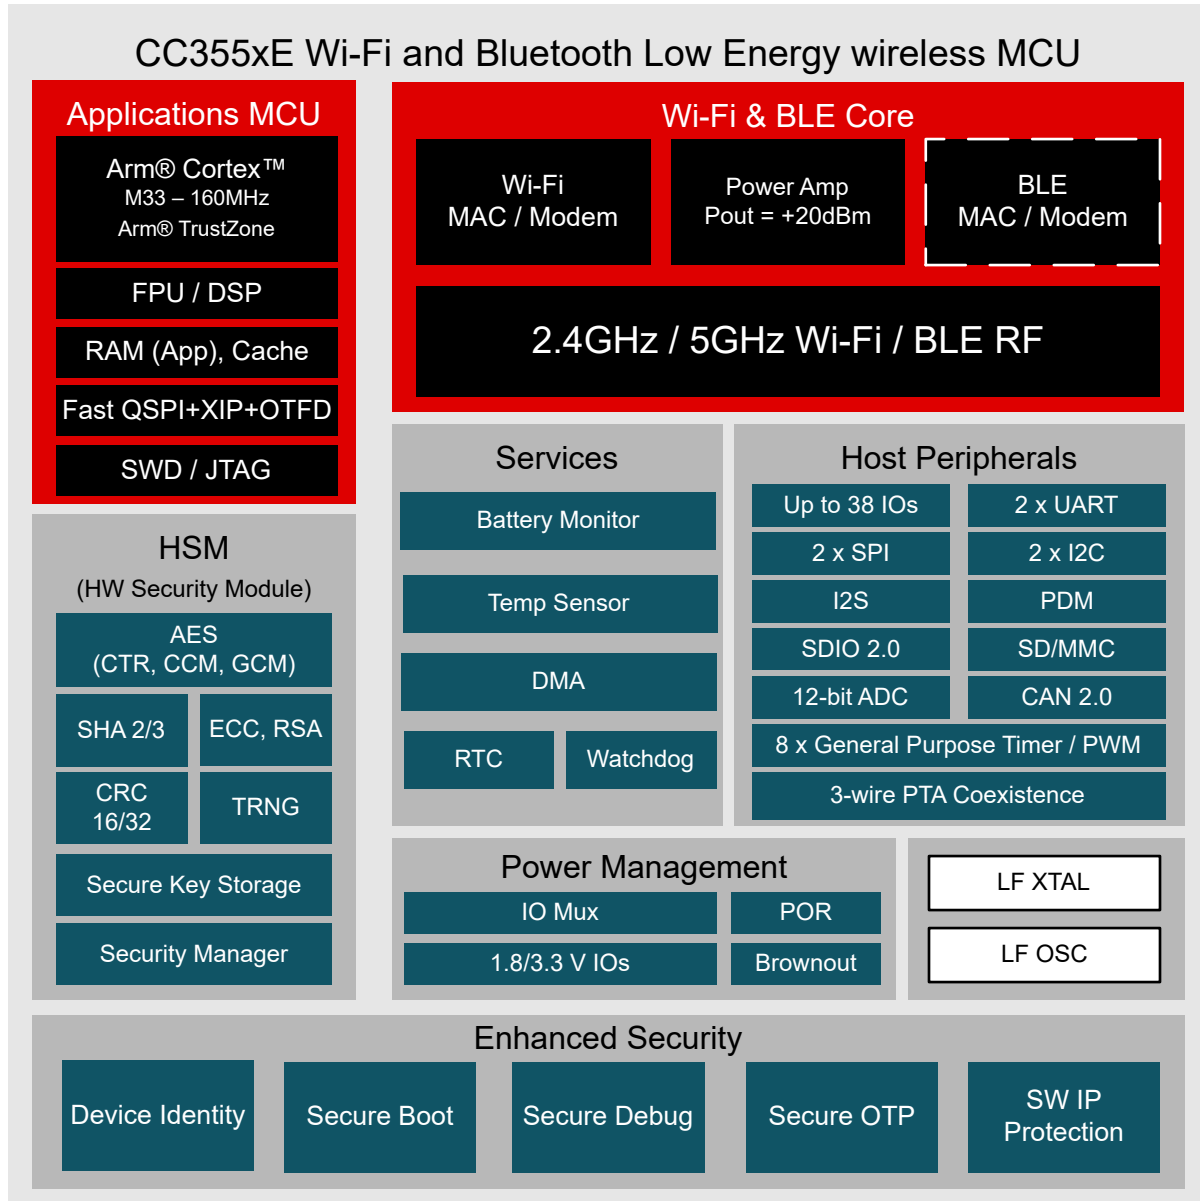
CC355xE Wi-Fi and Bluetooth Low Energy wireless MCU

Applications MCU

Arm® Cortex™
M33 – 160MHz
Arm® TrustZone

FPU / DSP

RAM (App), Cache

Fast QSPI+XIP+OTFD

SWD / JTAG

Wi-Fi & BLE Core

Wi-Fi
MAC / Modem

Power Amp
Pout = +20dBm

BLE
MAC / Modem

2.4GHz / 5GHz Wi-Fi / BLE RF

HSM
(HW Security Module)

AES
(CTR, CCM, GCM)

SHA 2/3

ECC, RSA

CRC
16/32

TRNG

Secure Key Storage

Security Manager

Services

Battery Monitor

Temp Sensor

DMA

RTC

Watchdog

Host Peripherals

| Up to 38 IOs | 2 x UART |
|---|---|
| 2 x SPI | 2 x I2C |
| I2S | PDM |
| SDIO 2.0 | SD/MMC |
| 12-bit ADC | CAN 2.0 |

8 x General Purpose Timer / PWM

3-wire PTA Coexistence

Power Management

IO Mux

POR

1.8/3.3 V IOs

Brownout

LF XTAL

LF OSC

Enhanced Security

Device Identity

Secure Boot

Secure Debug

Secure OTP

SW IP
Protection